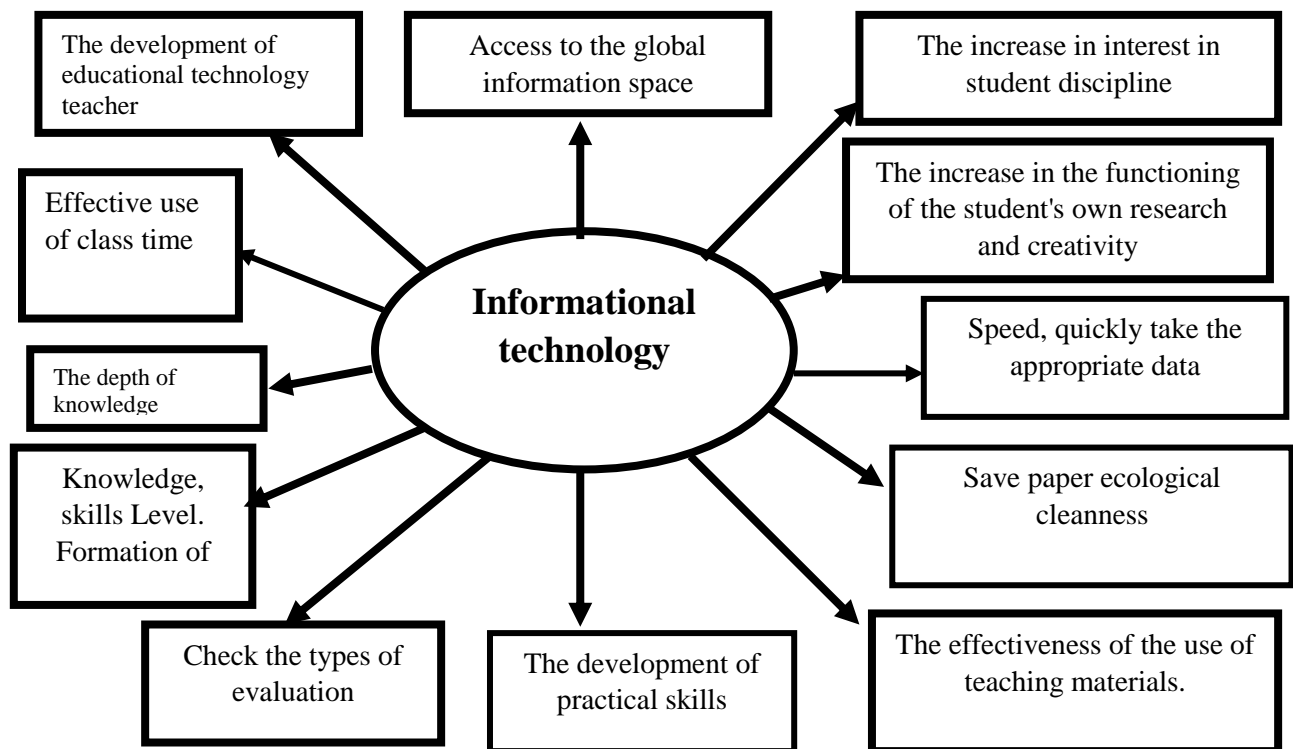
The development of educational technology teacher

Access to the global information space

The increase in interest in student discipline

Effective use of class time

The increase in the functioning of the student's own research and creativity

Informational technology

Speed, quickly take the appropriate data

The depth of knowledge

Knowledge, skills Level. Formation of

Save paper ecological cleanness

Check the types of evaluation

The development of practical skills

The effectiveness of the use of teaching materials.